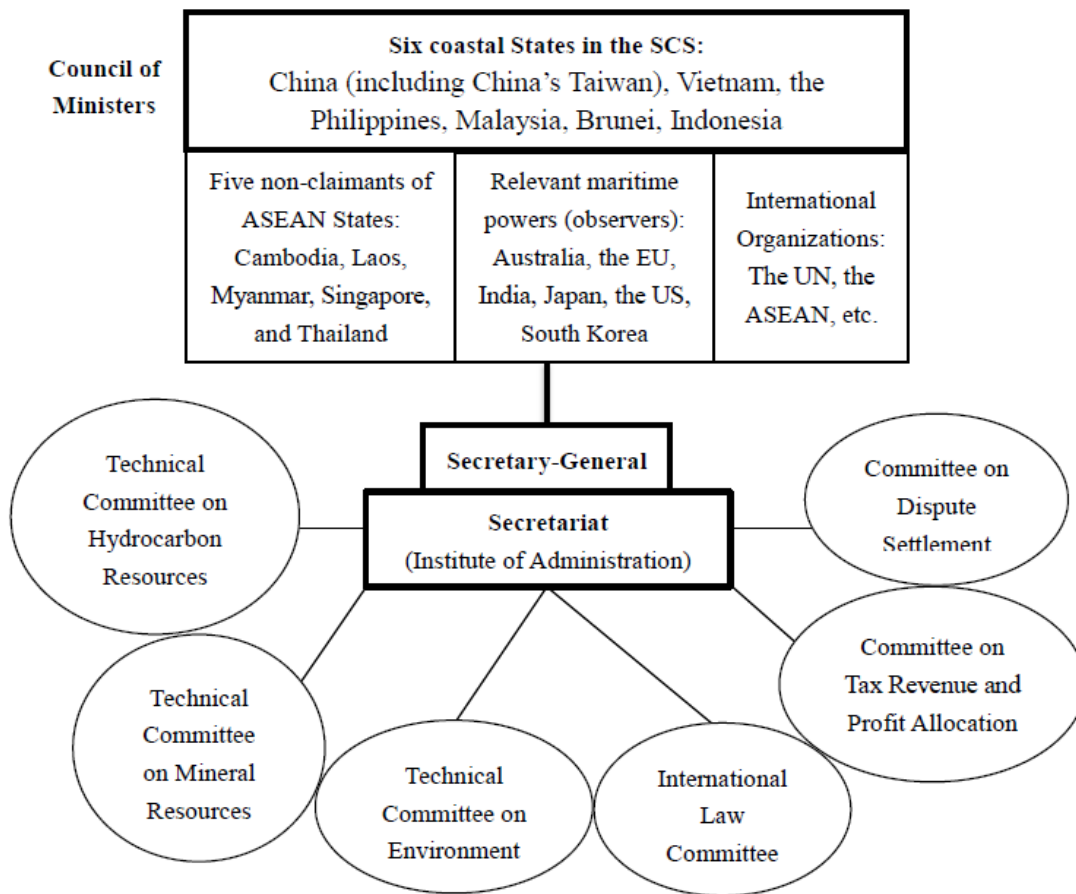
Council of Ministers

Six coastal States in the SCS:
China (including China's Taiwan), Vietnam, the Philippines, Malaysia, Brunei, Indonesia

| Five non-claimants of ASEAN States: Cambodia, Laos, Myanmar, Singapore, and Thailand | Relevant maritime powers (observers): Australia, the EU, India, Japan, the US, South Korea | International Organizations: The UN, the ASEAN, etc. |
|---|---|---|

Secretary-General

Secretariat
(Institute of Administration)

Technical Committee on Hydrocarbon Resources

Committee on Dispute Settlement

Committee on Tax Revenue and Profit Allocation

Technical Committee on Mineral Resources

Technical Committee on Environment

International Law Committee